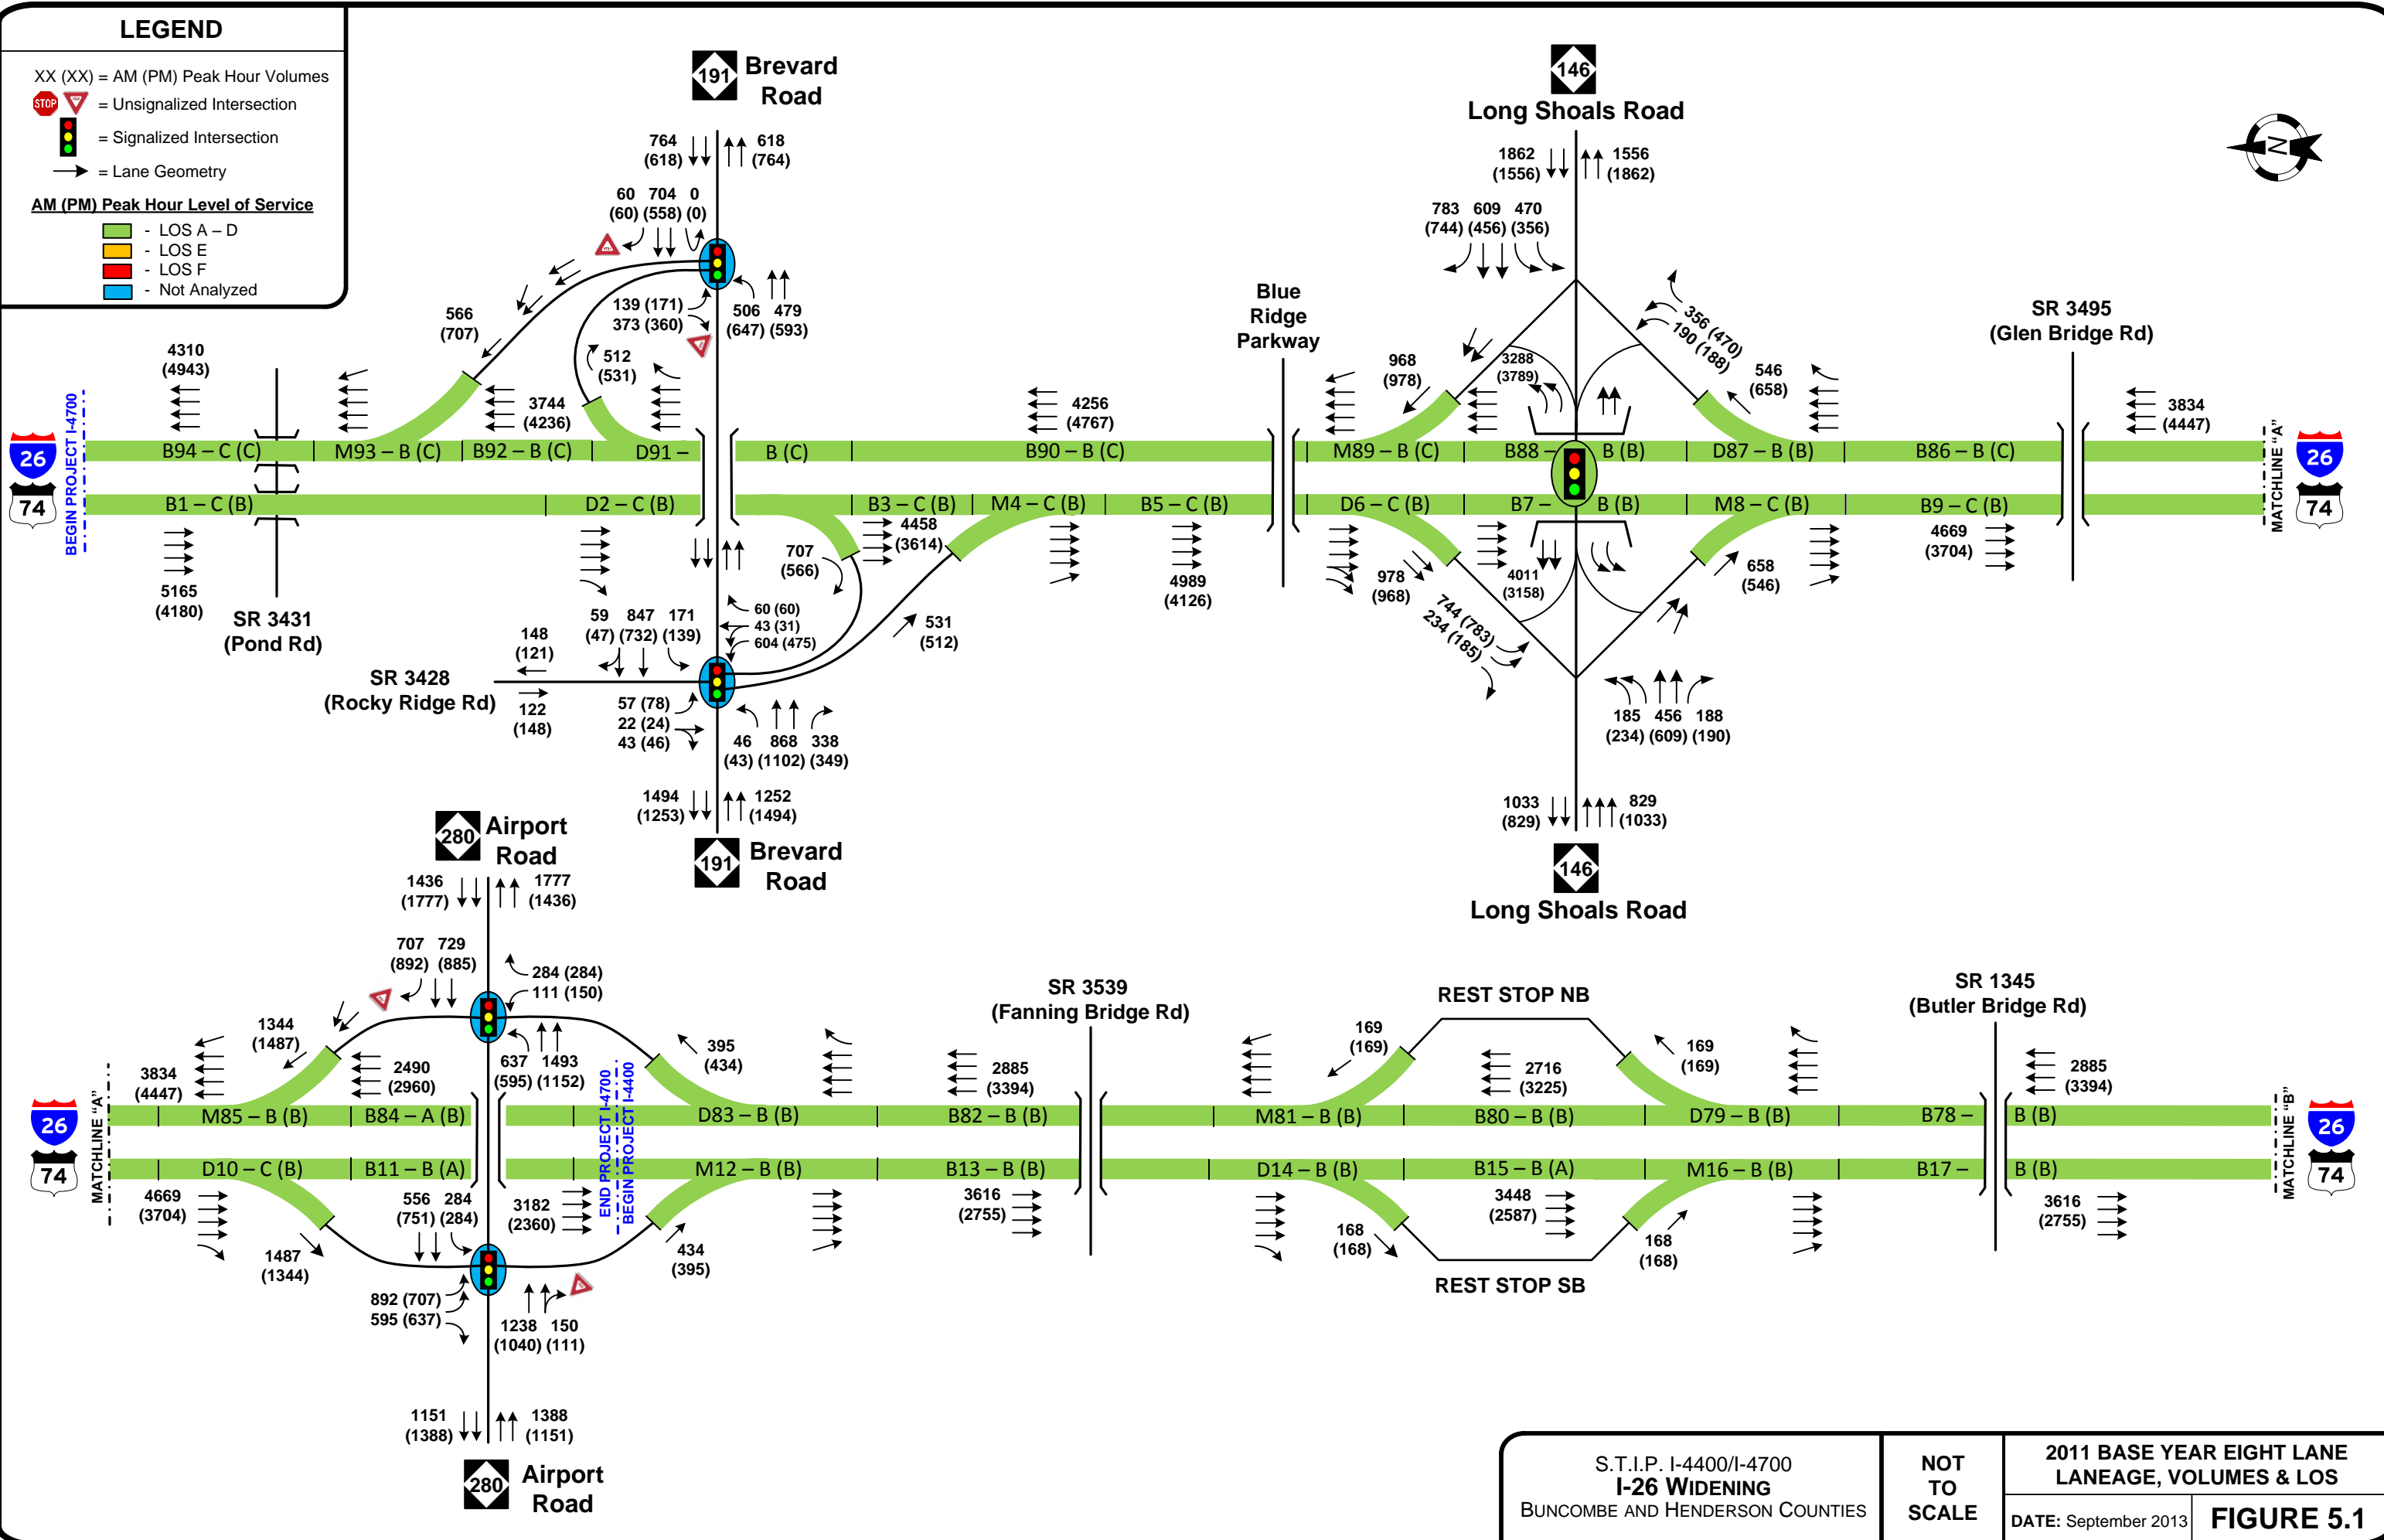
LEGEND
XX (XX) = AM (PM) Peak Hour Volumes
STOP = Unsignalized Intersection
= Signalized Intersection
= Lane Geometry
AM (PM) Peak Hour Level of Service
- LOS A – D
- LOS E
- LOS F
- Not Analyzed

191 Brevard Road
764 (618) 618 (764)
60 704 0
(60) (558) (0)
566 (707)
139 (171)
373 (360)
506 479
(647) (593)
512 (531)
4310 (4943)
3744 (4236)
BEGIN PROJECT I-4700
26 74
B94 – C (C)
M93 – B (C)
B92 – B (C)
D91 –
B (C)
B1 – C (B)
D2 – C (B)
5165 (4180)
SR 3431 (Pond Rd)
707 (566)
59 847 171
(47) (732) (139)
148 (121)
60 (60)
43 (31)
604 (475)
SR 3428 (Rocky Ridge Rd)
122 (148)
57 (78)
22 (24)
43 (46)
46 868 338
(43) (1102) (349)
1494 (1253) 1252 (1494)
191 Brevard Road
4256 (4767)
B90 – B (C)
B3 – C (B)
4458 (3614)
M4 – C (B)
B5 – C (B)
531 (512)
4989 (4126)
Blue Ridge Parkway

146 Long Shoals Road
1862 (1556) 1556 (1862)
783 609 470
(744) (456) (356)
968 (978)
3288 (3789)
356 (470)
190 (188)
546 (658)
M89 – B (C)
B88 –
B (B)
D87 – B (B)
D6 – C (B)
B7 –
B (B)
M8 – C (B)
978 (968)
4011 (3158)
658 (546)
744 (783)
234 (185)
185 456 188
(234) (609) (190)
1033 (829) 829 (1033)
146 Long Shoals Road
SR 3495 (Glen Bridge Rd)
3834 (4447)
B86 – B (C)
B9 – C (B)
4669 (3704)
MATCHLINE "A"
26 74

280 Airport Road
1436 (1777) 1777 (1436)
707 729
(892) (885)
284 (284)
111 (150)
1344 (1487)
3834 (4447)
2490 (2960)
637 1493
(595) (1152)
395 (434)
MATCHLINE "A"
26 74
M85 – B (B)
B84 – A (B)
D10 – C (B)
B11 – B (A)
4669 (3704)
1487 (1344)
556 284
(751) (284)
3182 (2360)
END PROJECT I-4700
BEGIN PROJECT I-4400
892 (707)
595 (637)
1238 150
(1040) (111)
1151 (1388) 1388 (1151)
280 Airport Road
D83 – B (B)
M12 – B (B)
434 (395)
SR 3539 (Fanning Bridge Rd)
2885 (3394)
B82 – B (B)
B13 – B (B)
3616 (2755)
REST STOP NB
169 (169)
2716 (3225)
169 (169)
M81 – B (B)
B80 – B (B)
D79 – B (B)
D14 – B (B)
B15 – B (A)
M16 – B (B)
168 (168)
3448 (2587)
168 (168)
REST STOP SB
SR 1345 (Butler Bridge Rd)
2885 (3394)
B78 –
B (B)
B17 –
B (B)
3616 (2755)
MATCHLINE "B"
26 74

S.T.I.P. I-4400/I-4700
I-26 WIDENING
BUNCOMBE AND HENDERSON COUNTIES
NOT TO SCALE
2011 BASE YEAR EIGHT LANE LANEAGE, VOLUMES & LOS
DATE: September 2013
FIGURE 5.1